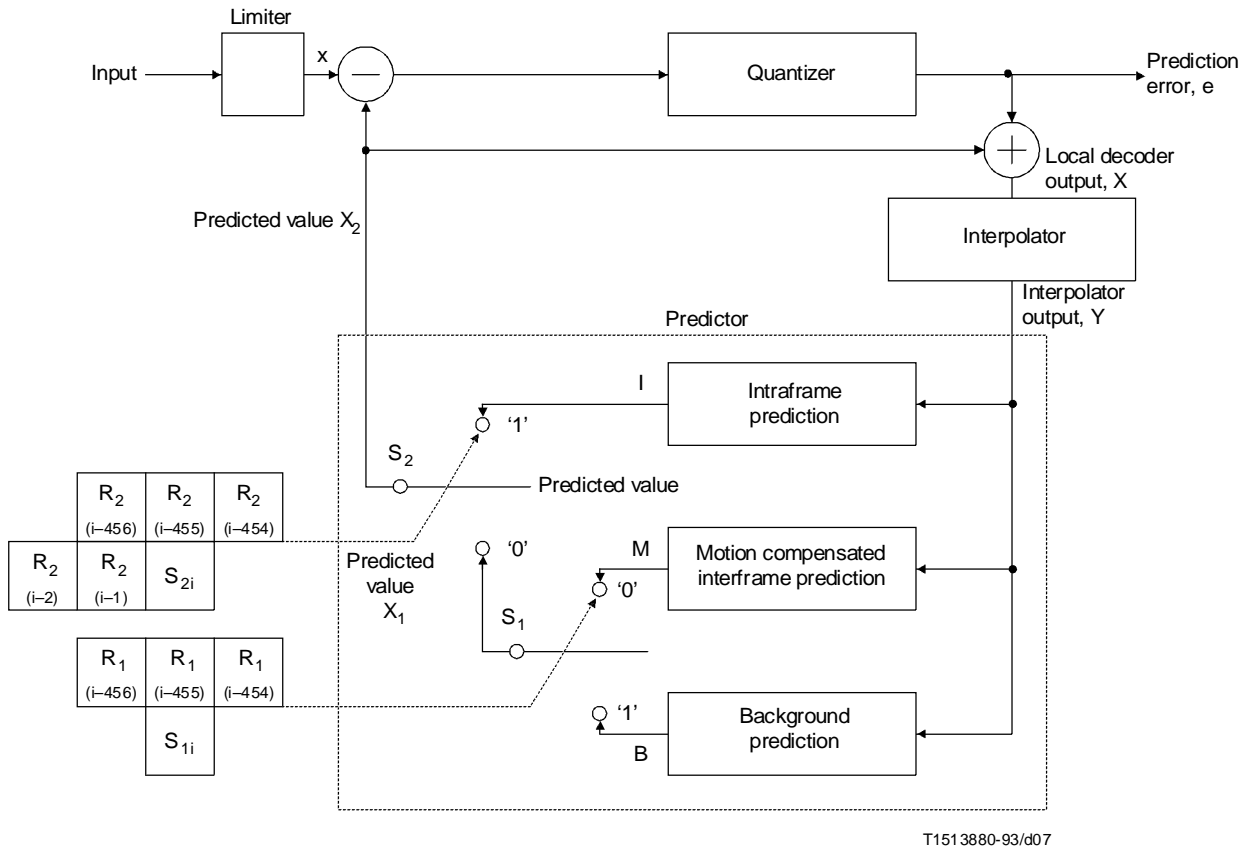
Limiter

Input

x

Quantizer

Prediction error, e

Local decoder output, X

Predicted value $X_2$

Interpolator

Interpolator output, Y

Predictor

I

Intraframe prediction

'1'

$S_2$

Predicted value

| | $R_2$ (i–456) | $R_2$ (i–455) | $R_2$ (i–454) |
|---|---|---|---|
| $R_2$ (i–2) | $R_2$ (i–1) | $S_{2i}$ | |

Predicted value $X_1$

'0'

M

Motion compensated interframe prediction

'0'

$S_1$

| $R_1$ (i–456) | $R_1$ (i–455) | $R_1$ (i–454) |
|---|---|---|
| | $S_{1i}$ | |

'1'

Background prediction

B

T1513880-93/d07